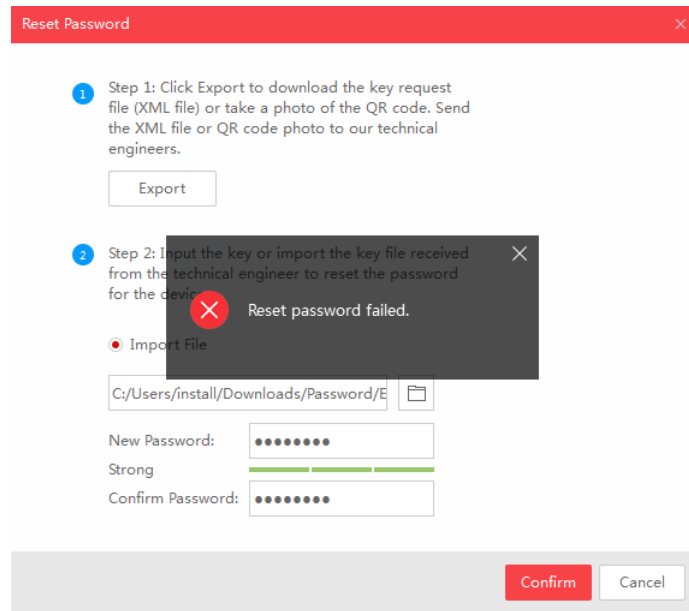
Reset Password

1 Step 1: Click Export to download the key request file (XML file) or take a photo of the QR code. Send the XML file or QR code photo to our technical engineers.

Export

2 Step 2: Input the key or import the key file received from the technical engineer to reset the password for the device

Reset password failed.

Import File

C:/Users/install/Downloads/Password/E

New Password: ••••••••

Strong

Confirm Password: ••••••••

Confirm

Cancel